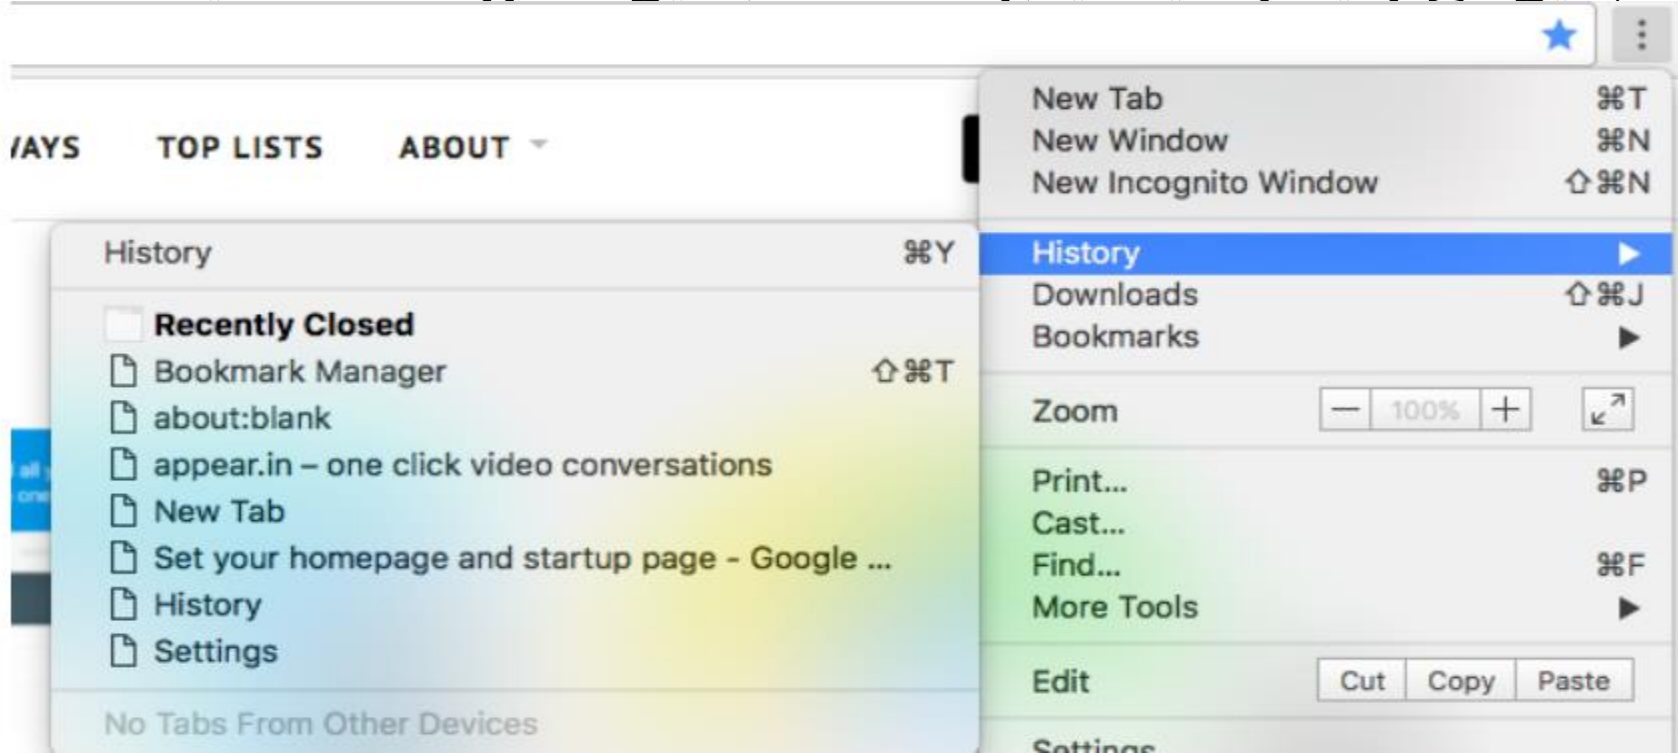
/AYS TOP LISTS ABOUT

History ⌘Y

Recently Closed
Bookmark Manager ⇧⌘T
about:blank
appear.in – one click video conversations
New Tab
Set your homepage and startup page - Google ...
History
Settings

No Tabs From Other Devices

New Tab ⌘T
New Window ⌘N
New Incognito Window ⇧⌘N

History
Downloads ⇧⌘J
Bookmarks

Zoom – 100% +

Print... ⌘P
Cast...
Find... ⌘F
More Tools

Edit Cut Copy Paste

Settings